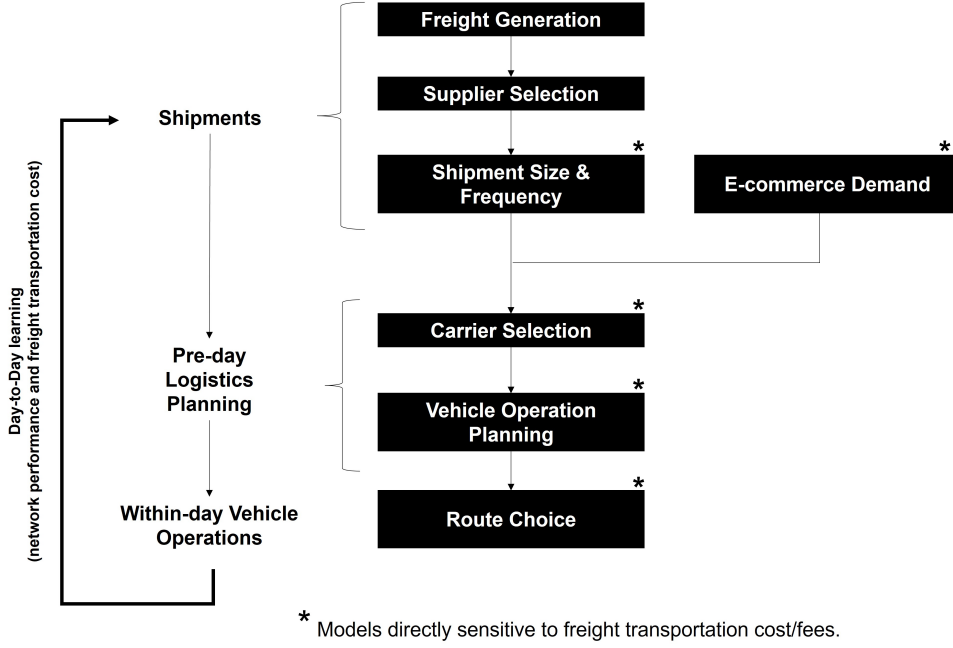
Day-to-Day learning
(network performance and freight transportation cost)

Shipments

Pre-day
Logistics
Planning

Within-day Vehicle
Operations

Freight Generation

Supplier Selection

Shipment Size &
Frequency *

E-commerce Demand *

Carrier Selection *

Vehicle Operation
Planning *

Route Choice *

* Models directly sensitive to freight transportation cost/fees.